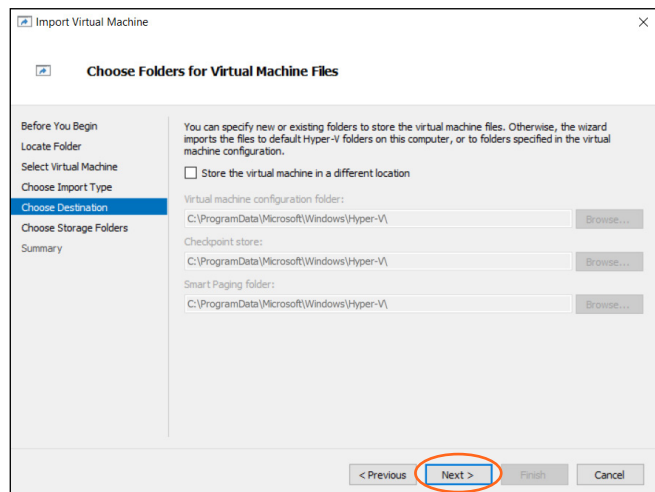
Import Virtual Machine

×

Choose Folders for Virtual Machine Files

Before You Begin
Locate Folder
Select Virtual Machine
Choose Import Type
Choose Destination
Choose Storage Folders
Summary

You can specify new or existing folders to store the virtual machine files. Otherwise, the wizard imports the files to default Hyper-V folders on this computer, or to folders specified in the virtual machine configuration.

Store the virtual machine in a different location

Virtual machine configuration folder:
C:\ProgramData\Microsoft\Windows\Hyper-V\
Browse...

Checkpoint store:
C:\ProgramData\Microsoft\Windows\Hyper-V\
Browse...

Smart Paging folder:
C:\ProgramData\Microsoft\Windows\Hyper-V\
Browse...

< Previous
Next >
Finish
Cancel